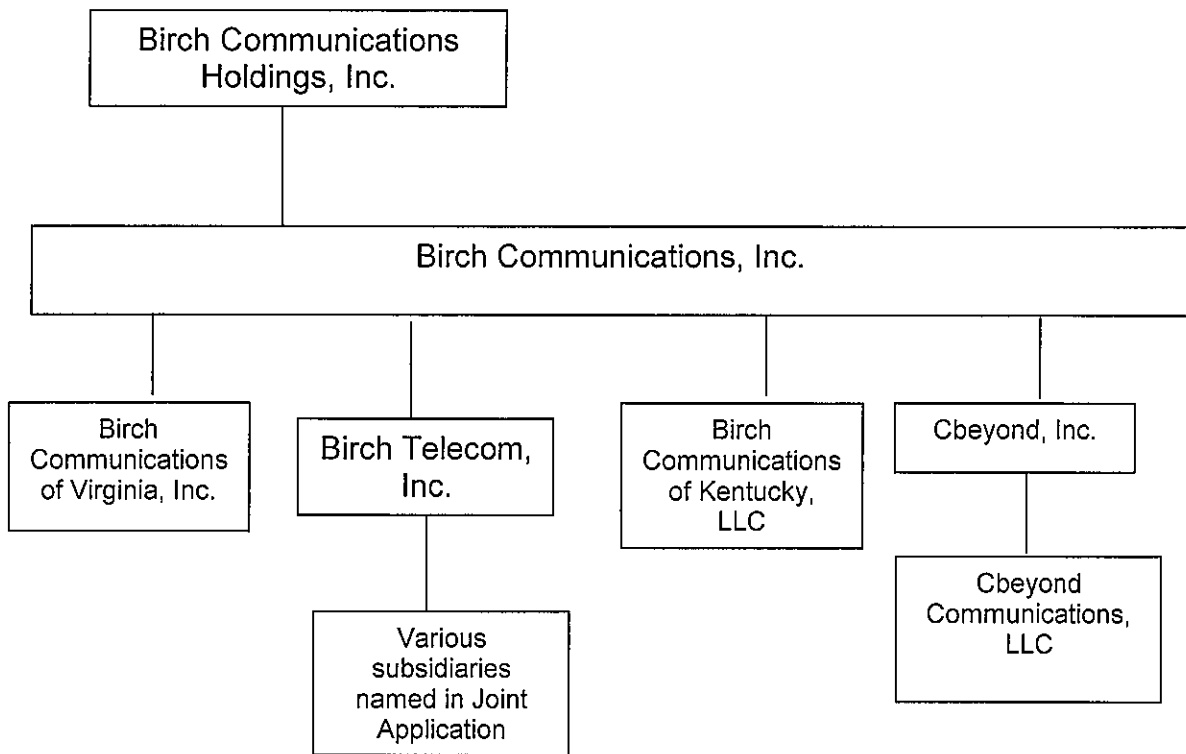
Birch Communications Holdings, Inc.

Birch Communications, Inc.

Birch Communications of Virginia, Inc.

Birch Telecom, Inc.

Various subsidiaries named in Joint Application

Birch Communications of Kentucky, LLC

Cbeyond, Inc.

Cbeyond Communications, LLC